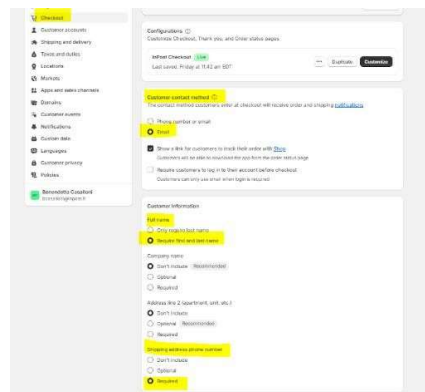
Checkout
Customer accounts
Shipping and delivery
Taxes and duties
Locations
Markets
Apps and sales channels
Domains
Customer events
Notifications
Custom data
Languages
Customer privacy
Policies

Benevolette Cosattoni
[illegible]

Configurations ⓘ
Customize Checkout, Thank you, and Order status pages.

Infinit Checkout Live
Last saved: Friday at 11:42 am EDT

··· Duplicate Customize

Customer contact method ⓘ
The contact method customers enter at checkout will receive order and shipping notifications.

Phone number or email
Email

Show a link for customers to track their order with Shop
Customers will be able to download the app from the order status page

Require customers to log in to their account before checkout
Customers can only use email when login is required

Customer information

Full name
Only require last name
Require first and last name

Company name
Don't include Recommended
Optional
Required

Address line 2 (apartment, unit, etc.)
Don't include
Optional Recommended
Required

Shipping address phone number
Don't include
Optional
Required